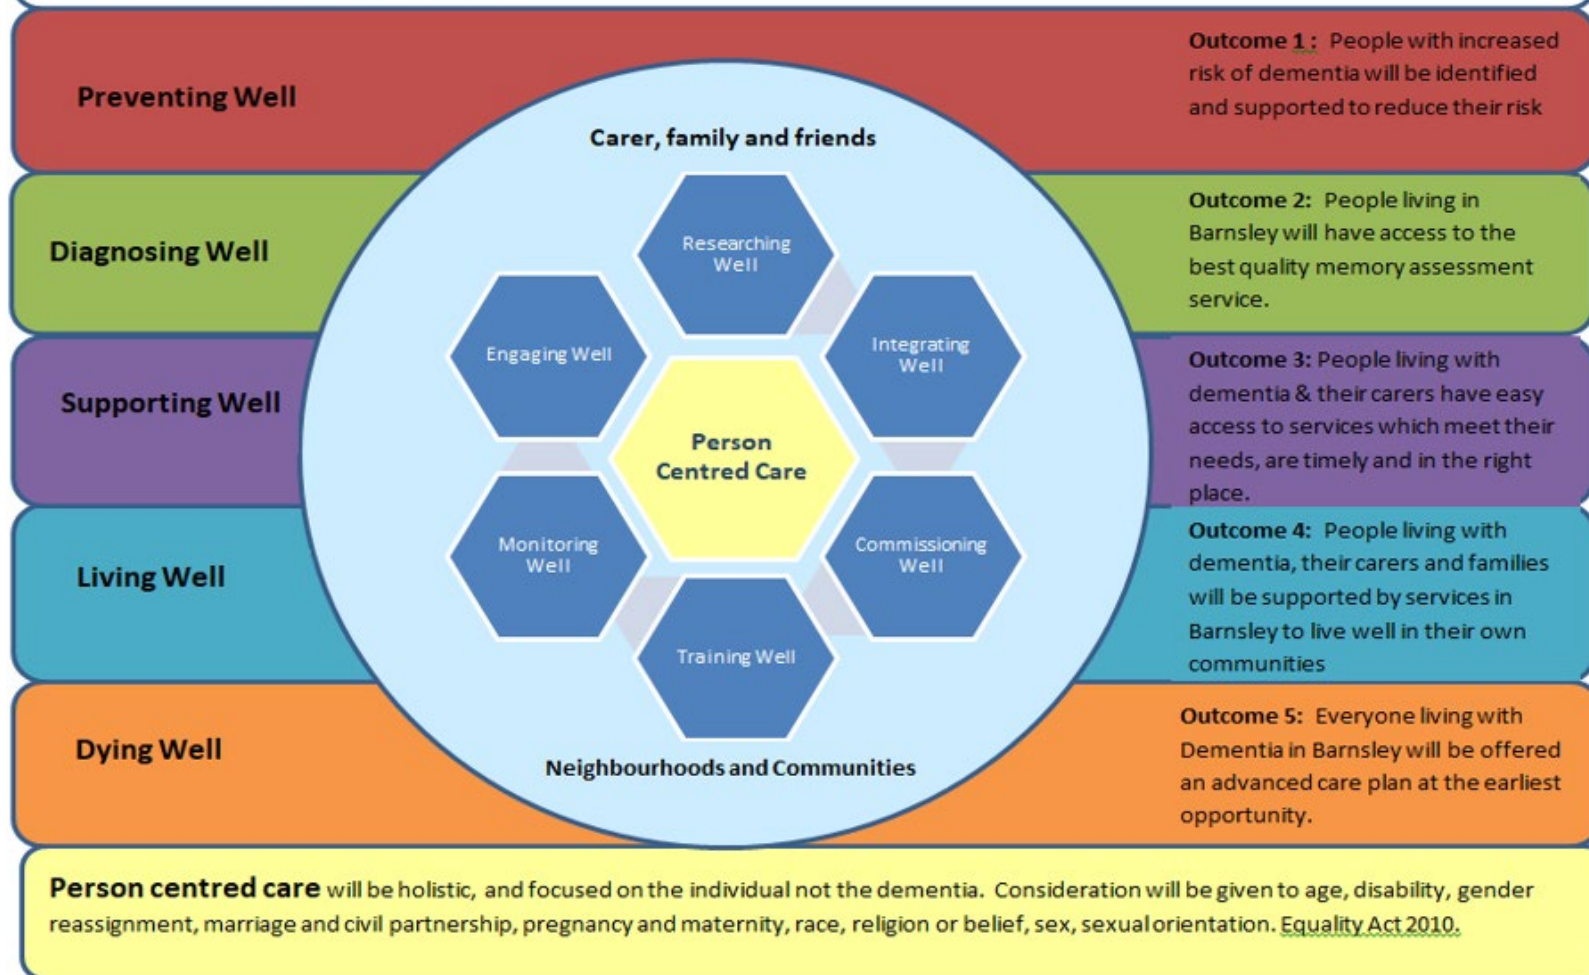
Preventing Well

Outcome 1 : People with increased risk of dementia will be identified and supported to reduce their risk

Carer, family and friends

Diagnosing Well

Outcome 2: People living in Barnsley will have access to the best quality memory assessment service.

Researching Well

Engaging Well

Integrating Well

Person Centred Care

Supporting Well

Outcome 3: People living with dementia & their carers have easy access to services which meet their needs, are timely and in the right place.

Monitoring Well

Commissioning Well

Living Well

Outcome 4: People living with dementia, their carers and families will be supported by services in Barnsley to live well in their own communities

Training Well

Dying Well

Neighbourhoods and Communities

Outcome 5: Everyone living with Dementia in Barnsley will be offered an advanced care plan at the earliest opportunity.

Person centred care will be holistic, and focused on the individual not the dementia. Consideration will be given to age, disability, gender reassignment, marriage and civil partnership, pregnancy and maternity, race, religion or belief, sex, sexual orientation. Equality Act 2010.